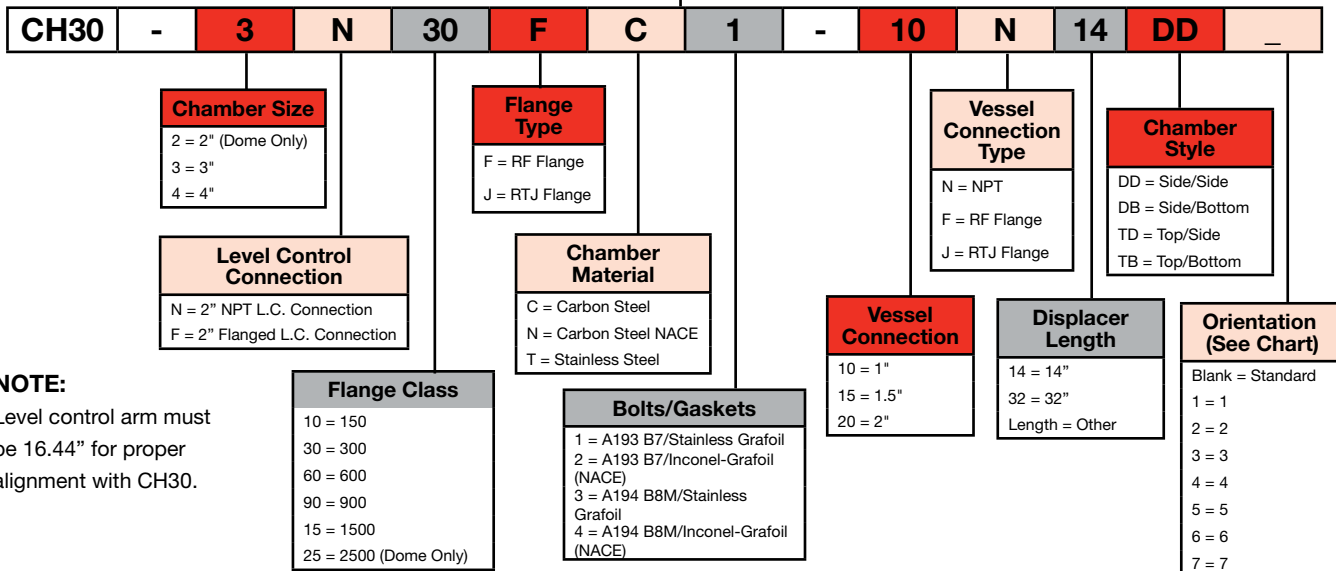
| CH30 | - | 3 | N | 30 | F | C | 1 | - | 10 | N | 14 | DD | _ |
|---|---|---|---|---|---|---|---|---|---|---|---|---|---|

Chamber Size
2 = 2" (Dome Only)
3 = 3"
4 = 4"

Level Control Connection
N = 2" NPT L.C. Connection
F = 2" Flanged L.C. Connection

NOTE:
Level control arm must be 16.44" for proper alignment with CH30.

Flange Class
10 = 150
30 = 300
60 = 600
90 = 900
15 = 1500
25 = 2500 (Dome Only)

Flange Type
F = RF Flange
J = RTJ Flange

Chamber Material
C = Carbon Steel
N = Carbon Steel NACE
T = Stainless Steel

Bolts/Gaskets
1 = A193 B7/Stainless Grafoil
2 = A193 B7/Inconel-Grafoil (NACE)
3 = A194 B8M/Stainless Grafoil
4 = A194 B8M/Inconel-Grafoil (NACE)

Vessel Connection
10 = 1"
15 = 1.5"
20 = 2"

Vessel Connection Type
N = NPT
F = RF Flange
J = RTJ Flange

Displacer Length
14 = 14"
32 = 32"
Length = Other

Chamber Style
DD = Side/Side
DB = Side/Bottom
TD = Top/Side
TB = Top/Bottom

Orientation (See Chart)
Blank = Standard
1 = 1
2 = 2
3 = 3
4 = 4
5 = 5
6 = 6
7 = 7